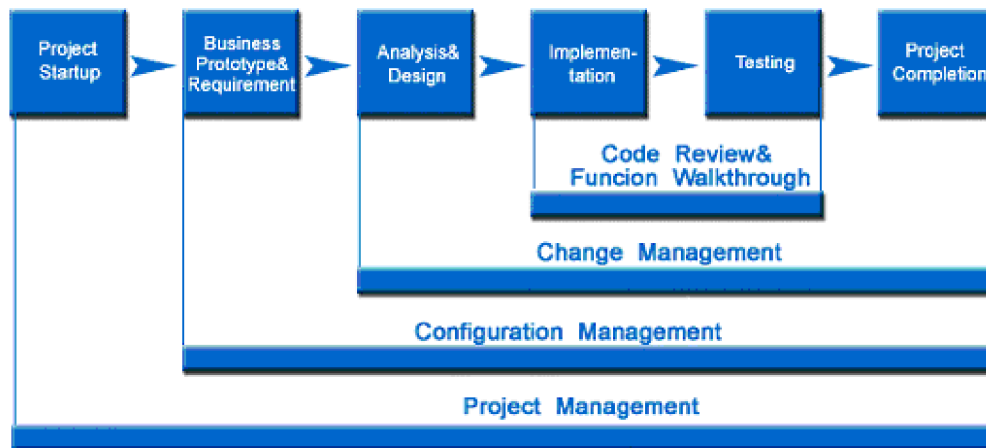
Project Startup

Business Prototype& Requirement

Analysis& Design

Implementation

Testing

Project Completion

Code Review& Funcion Walkthrough

Change Management

Configuration Management

Project Management